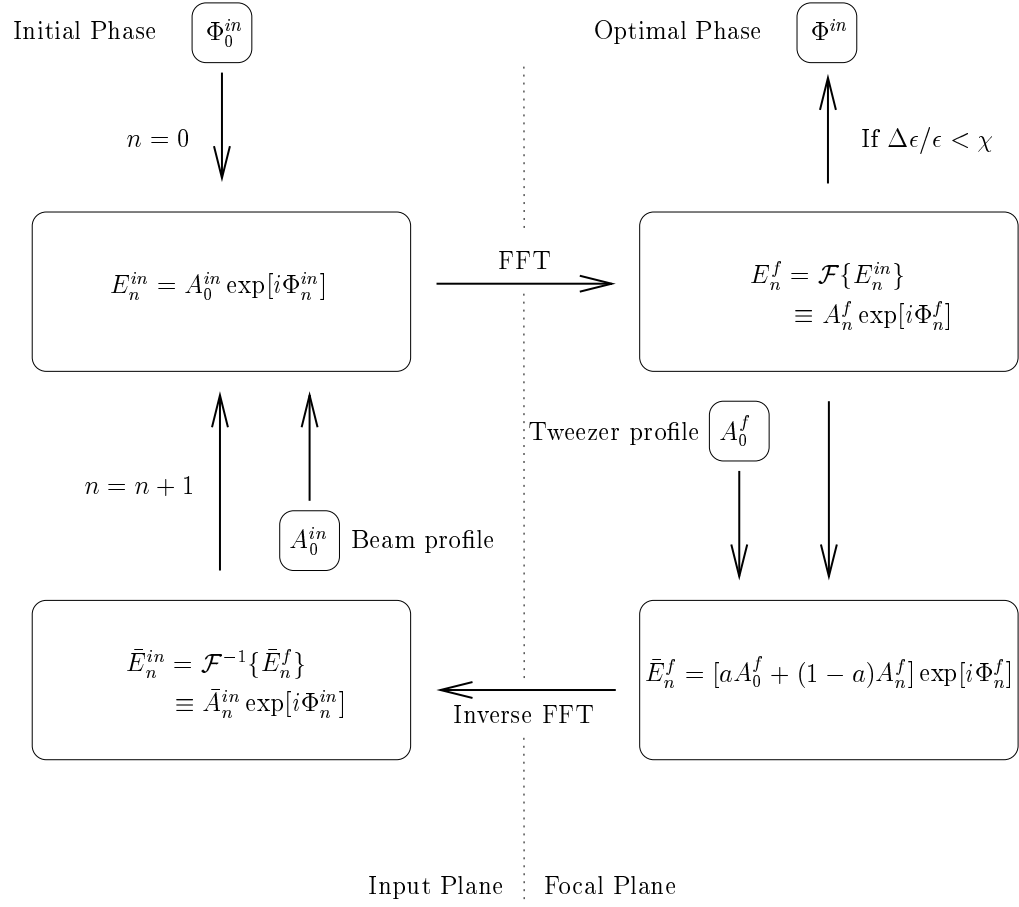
Initial Phase $\Phi_0^{in}$

Optimal Phase $\Phi^{in}$

$n = 0$

If $\Delta\epsilon/\epsilon < \chi$

$E_n^{in} = A_0^{in} \exp[i\Phi_n^{in}]$

FFT

$E_n^f = \mathcal{F}\{E_n^{in}\}$
$\equiv A_n^f \exp[i\Phi_n^f]$

Tweezer profile $A_0^f$

$n = n + 1$

$A_0^{in}$ Beam profile

$\bar{E}_n^{in} = \mathcal{F}^{-1}\{\bar{E}_n^f\}$
$\equiv \bar{A}_n^{in} \exp[i\Phi_n^{in}]$

Inverse FFT

$\bar{E}_n^f = [aA_0^f + (1-a)A_n^f] \exp[i\Phi_n^f]$

Input Plane Focal Plane